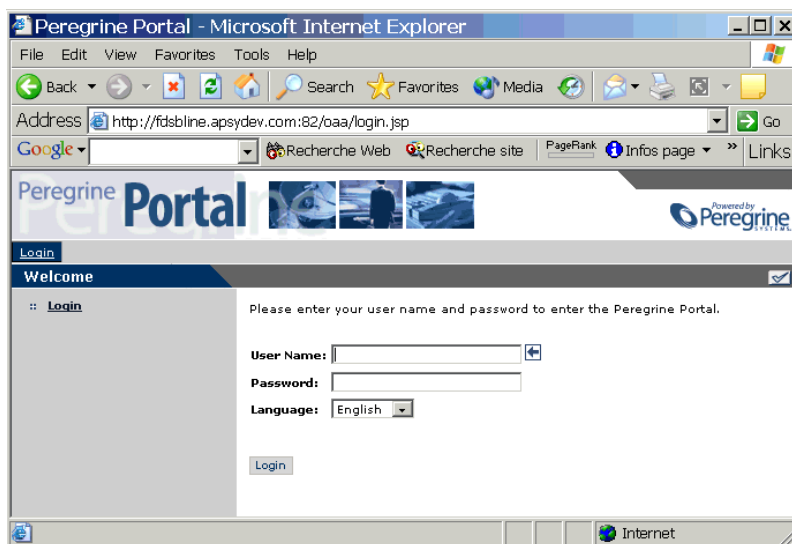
Peregrine Portal - Microsoft Internet Explorer

File Edit View Favorites Tools Help

Back Search Favorites Media

Address http://fdsbline.apsydev.com:82/oaa/login.jsp Go

Google Recherche Web Recherche site PageRank Infos page Links

Peregrine Portal

Powered by Peregrine SYSTEMS

Login

Welcome

:: Login

Please enter your user name and password to enter the Peregrine Portal.

User Name:

Password:

Language: English

Login

Internet